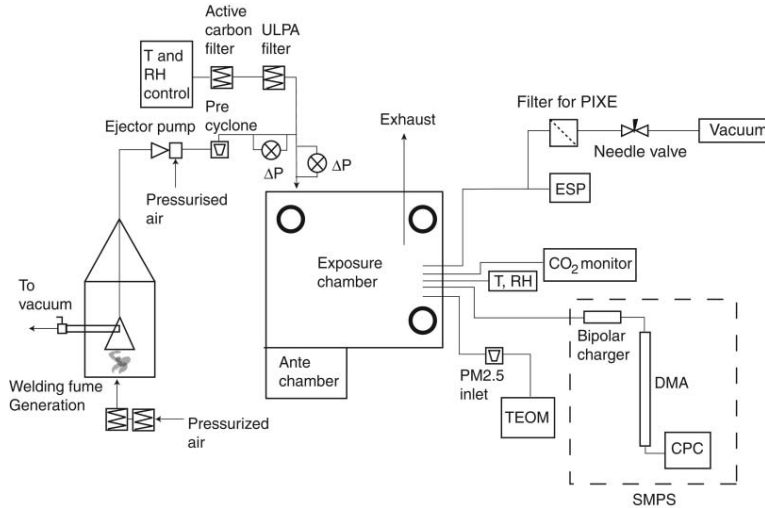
Active carbon filter

ULPA filter

T and RH control

Pre cyclone

Ejector pump

$\Delta P$

$\Delta P$

Pressurised air

Exhaust

Filter for PIXE

Vacuum

Needle valve

ESP

To vacuum

Exposure chamber

$CO_2$ monitor

T, RH

Bipolar charger

DMA

CPC

SMPS

Ante chamber

PM2.5 inlet

TEOM

Welding fume Generation

Pressurized air